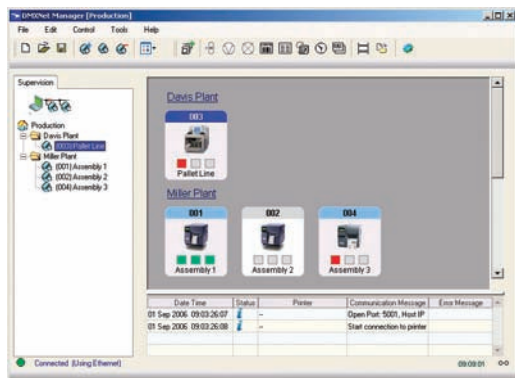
DMXNet Manager [Production]

File Edit Control Tools Help

Supervision

Production
Davis Plant
(003) Pallet Line
Miller Plant
(001) Assembly 1
(002) Assembly 2
(004) Assembly 3

Davis Plant

003

Pallet Line

Miller Plant

001

Assembly 1

002

Assembly 2

004

Assembly 3

| Date Time | Status | Printer | Communication Message | Error Message |
|---|---|---|---|---|
| 01 Sep 2006 09:03:26:07 | | -- | Open Port: 5001, Host IP | |
| 01 Sep 2006 09:03:26:08 | | -- | Start connection to printer | |

Connected (Using Ethernet)

09:09:01